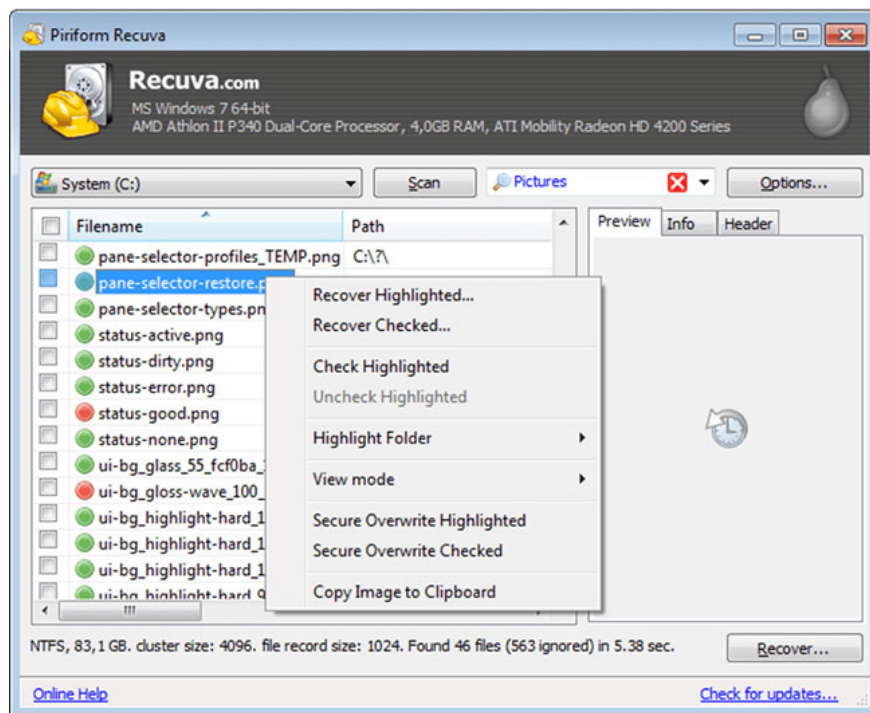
Piriform Recuva

Recuva.com
MS Windows 7 64-bit
AMD Athlon II P340 Dual-Core Processor, 4,0GB RAM, ATI Mobility Radeon HD 4200 Series

System (C:)
Scan
Pictures
Options...

| | Filename | Path |
|---|---|---|
| | pane-selector-profiles_TEMP.png | C:\?\ |
| | pane-selector-restore.p | |
| | pane-selector-types.pn | |
| | status-active.png | |
| | status-dirty.png | |
| | status-error.png | |
| | status-good.png | |
| | status-none.png | |
| | ui-bg_glass_55_fcf0ba_ | |
| | ui-bg_gloss-wave_100_ | |
| | ui-bg_highlight-hard_1 | |
| | ui-bg_highlight-hard_1 | |
| | ui-bg_highlight-hard_1 | |
| | ui-bg_highlight-hard_9 | |

Recover Highlighted...
Recover Checked...
Check Highlighted
Uncheck Highlighted
Highlight Folder
View mode
Secure Overwrite Highlighted
Secure Overwrite Checked
Copy Image to Clipboard

Preview
Info
Header

NTFS, 83,1 GB. cluster size: 4096. file record size: 1024. Found 46 files (563 ignored) in 5.38 sec.
Recover...

Online Help
Check for updates...